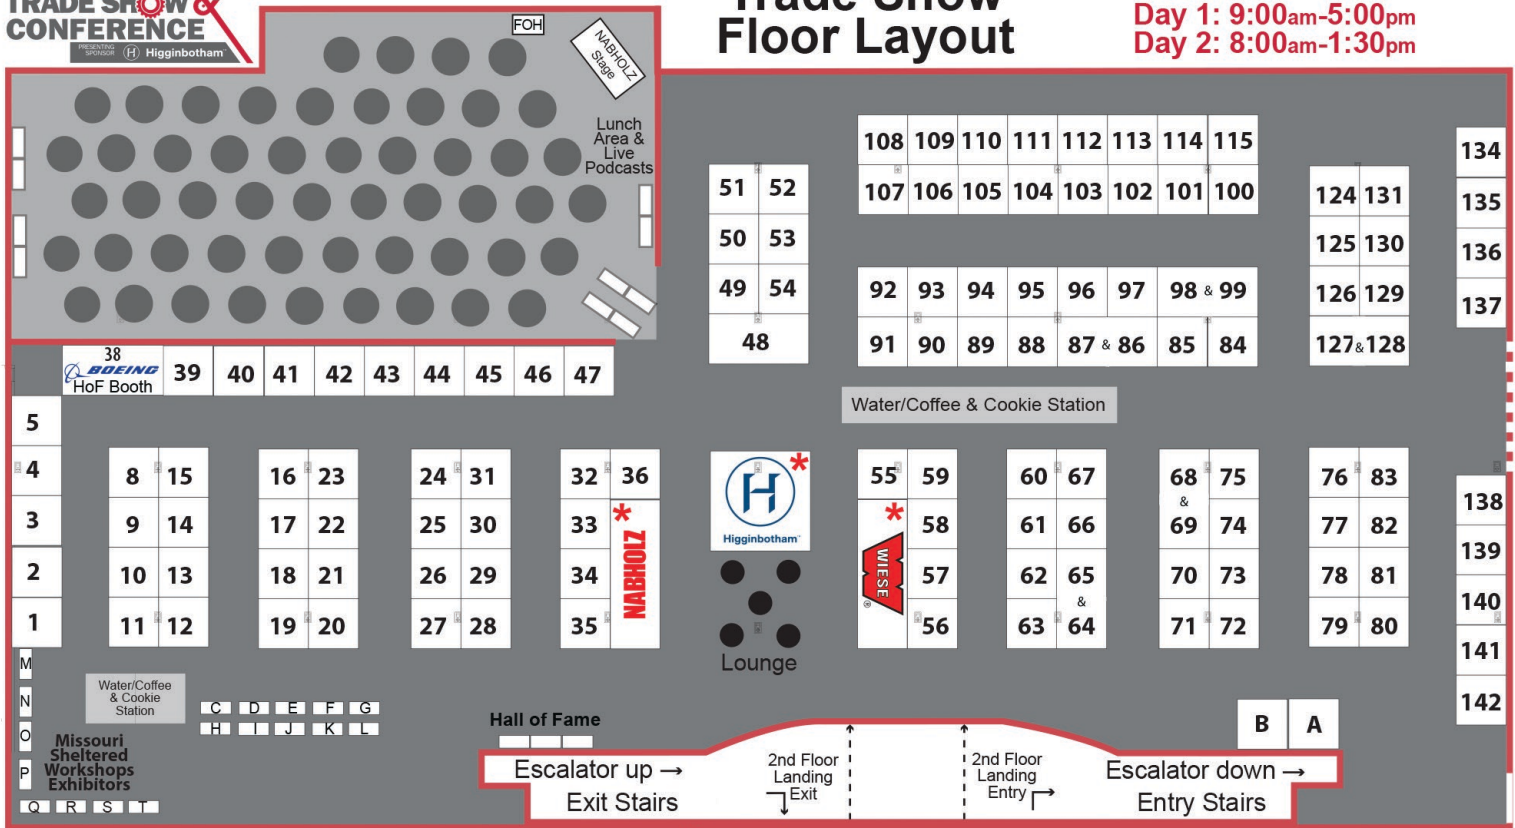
TRADE SHOW & CONFERENCE
PRESENTING SPONSOR Higginbotham

Trade Show
Floor Layout

Day 1: 9:00am-5:00pm
Day 2: 8:00am-1:30pm

FOH
NABHOLZ Stage
Lunch Area & Live Podcasts

108 109 110 111 112 113 114 115
107 106 105 104 103 102 101 100

51 52
50 53
49 54
48

92 93 94 95 96 97 98 & 99
91 90 89 88 87 & 86 85 84

124 131
125 130
126 129
127 & 128

134
135
136
137

38 BOEING HoF Booth 39 40 41 42 43 44 45 46 47

Water/Coffee & Cookie Station

5
4
3
2
1

8 15
9 14
10 13
11 12

16 23
17 22
18 21
19 20

24 31
25 30
26 29
27 28

32 36
33
34
35
NABHOLZ

Higginbotham

Lounge

55 59
58
57
56
WIESE

60 67
61 66
62 65 &
63 64

68 & 69 75
74
70 73
71 72

76 83
77 82
78 81
79 80

138
139
140
141
142

M
N
O
P
Q R S T

Water/Coffee & Cookie Station

Missouri Sheltered Workshops Exhibitors

C D E F G
H I J K L

Hall of Fame

B A

Escalator up →
Exit Stairs
2nd Floor Landing Exit
2nd Floor Landing Entry
Escalator down →
Entry Stairs